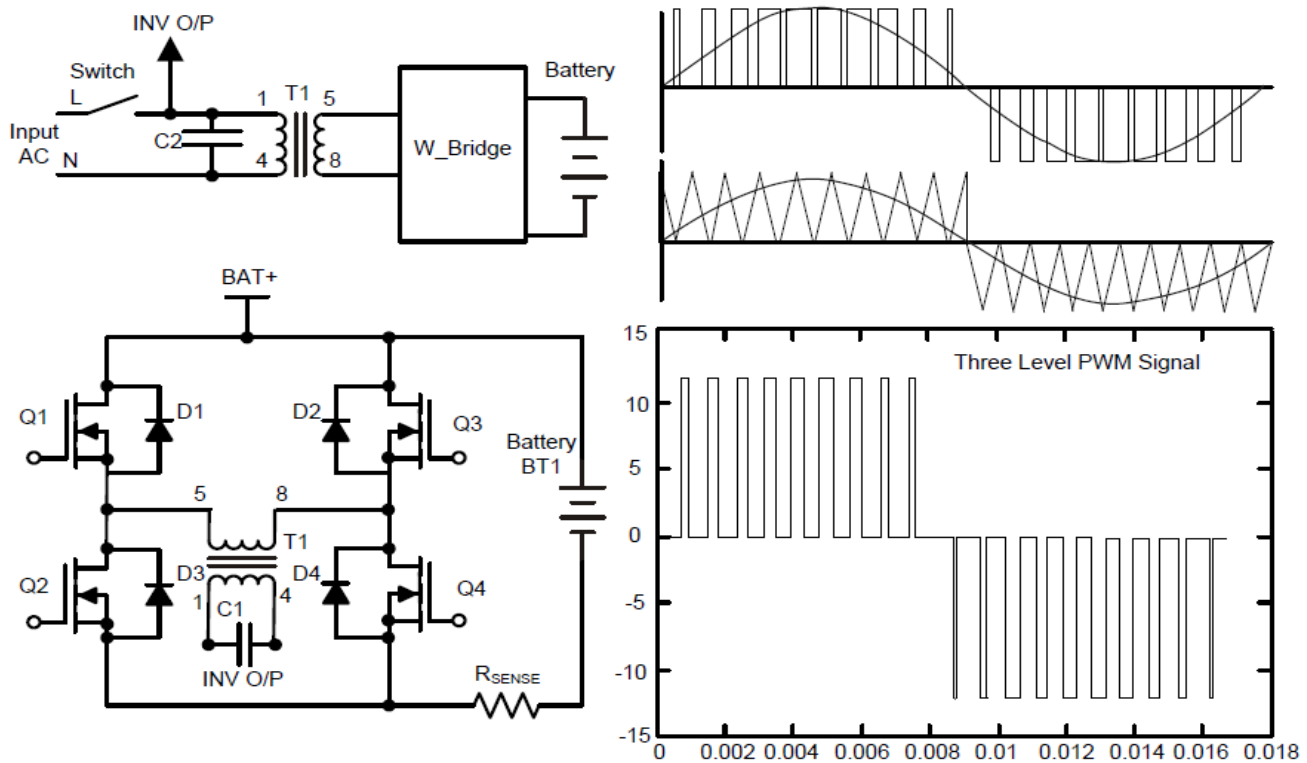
INV O/P
Switch
L
Input AC
N
C2
1
4
T1
5
8
W_Bridge
Battery

BAT+
Q1
D1
D2
Q3
Battery BT1
5
8
T1
Q2
D3
D4
Q4
1
C1
4
INV O/P
$R_{SENSE}$

Three Level PWM Signal
15
10
5
0
-5
-10
-15
0
0.002
0.004
0.006
0.008
0.01
0.012
0.014
0.016
0.018